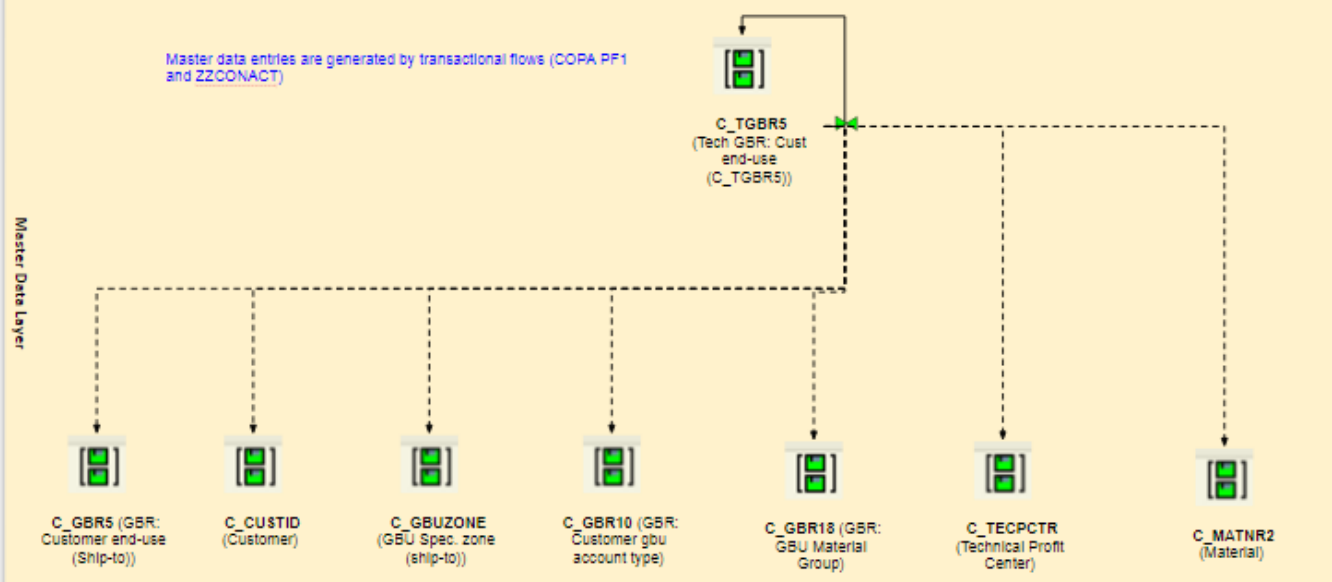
Master data entries are generated by transactional flows (COPA PF1 and ZZCONACT)

Master Data Layer

C_TGBR5 (Tech GBR: Cust end-use (C_TGBR5))

C_GBR5 (GBR: Customer end-use (Ship-to))

C_CUSTID (Customer)

C_GBUZONE (GBU Spec. zone (ship-to))

C_GBR10 (GBR: Customer gbu account type)

C_GBR18 (GBR: GBU Material Group)

C_TECPCTR (Technical Profit Center)

C_MATNR2 (Material)